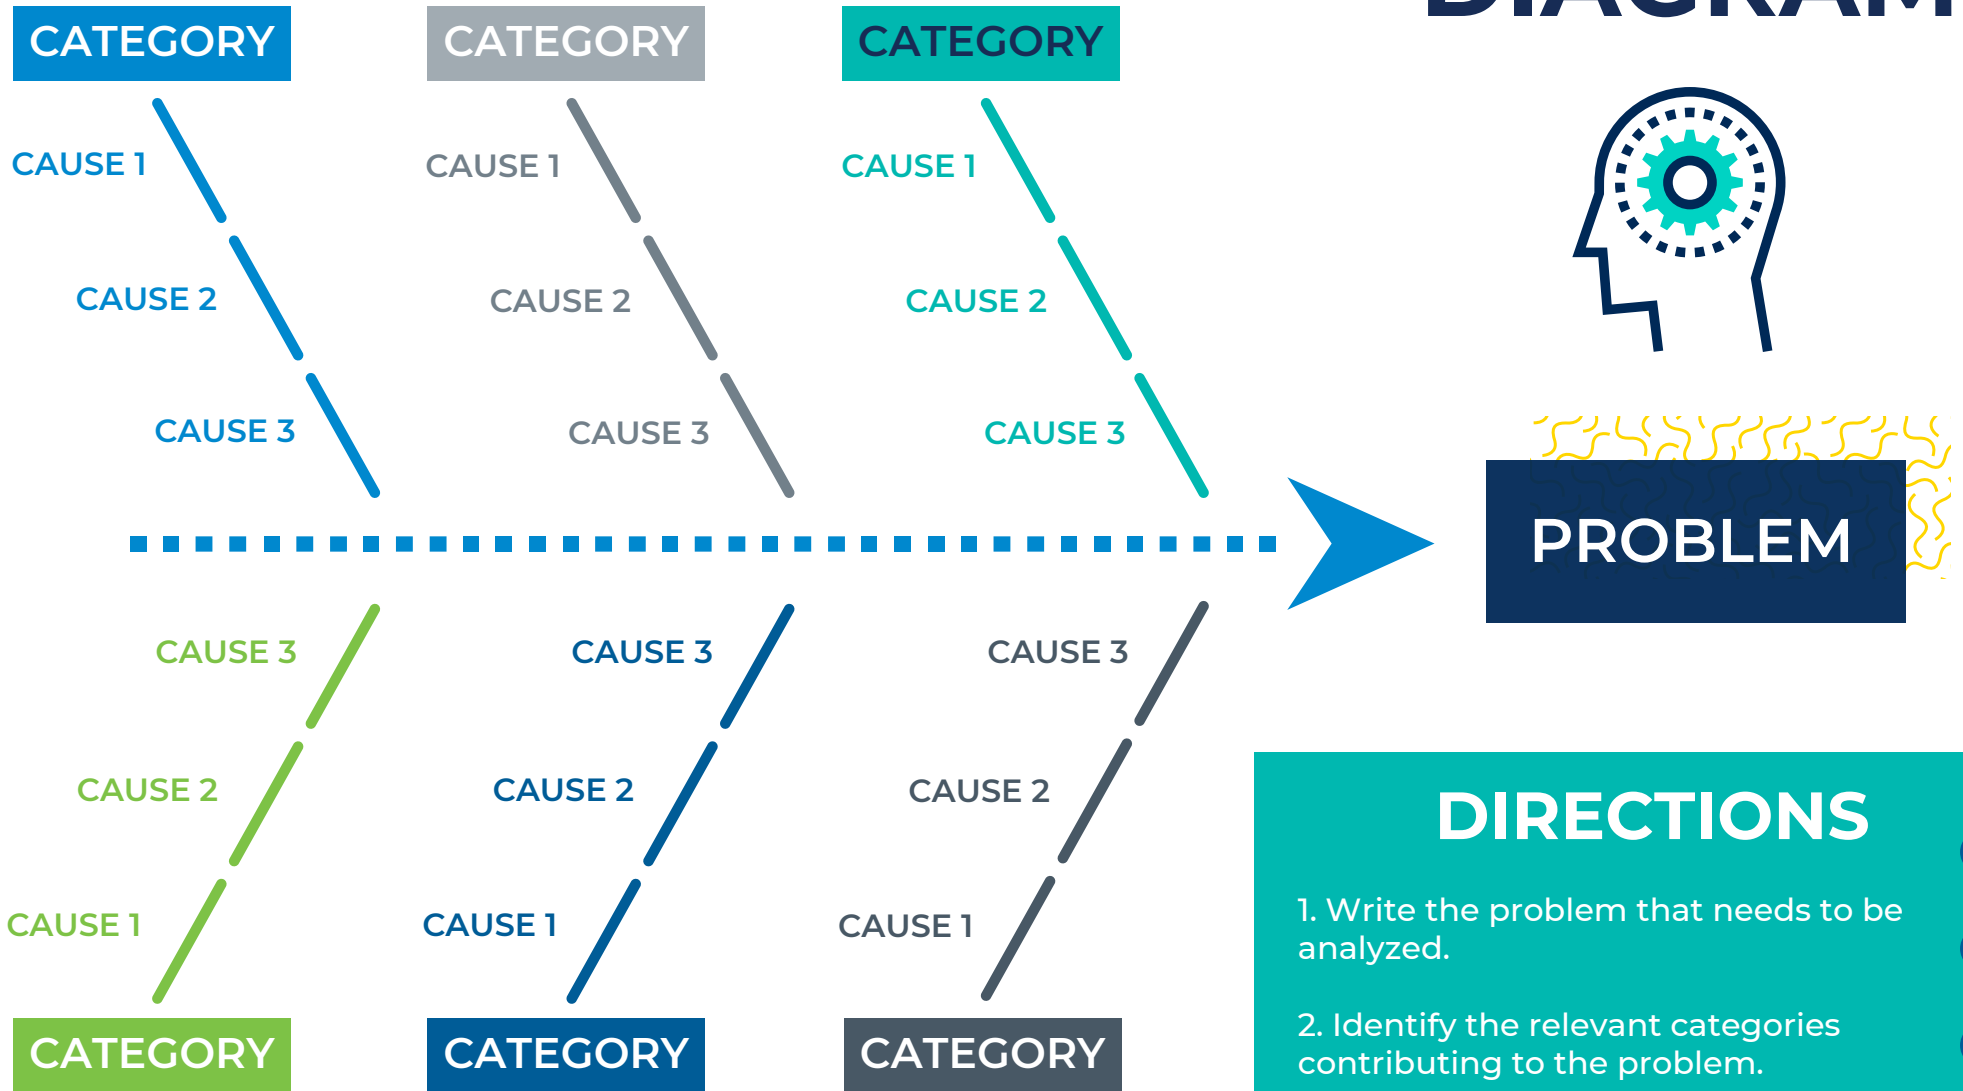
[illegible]

CATEGORY

CAUSE 1

CAUSE 2

CAUSE 3

CATEGORY

CAUSE 1

CAUSE 2

CAUSE 3

CATEGORY

CAUSE 1

CAUSE 2

CAUSE 3

PROBLEM

CAUSE 3

CAUSE 2

CAUSE 1

CATEGORY

CAUSE 3

CAUSE 2

CAUSE 1

CATEGORY

CAUSE 3

CAUSE 2

CAUSE 1

CATEGORY

DIRECTIONS

1. Write the problem that needs to be analyzed.

2. Identify the relevant categories contributing to the problem.